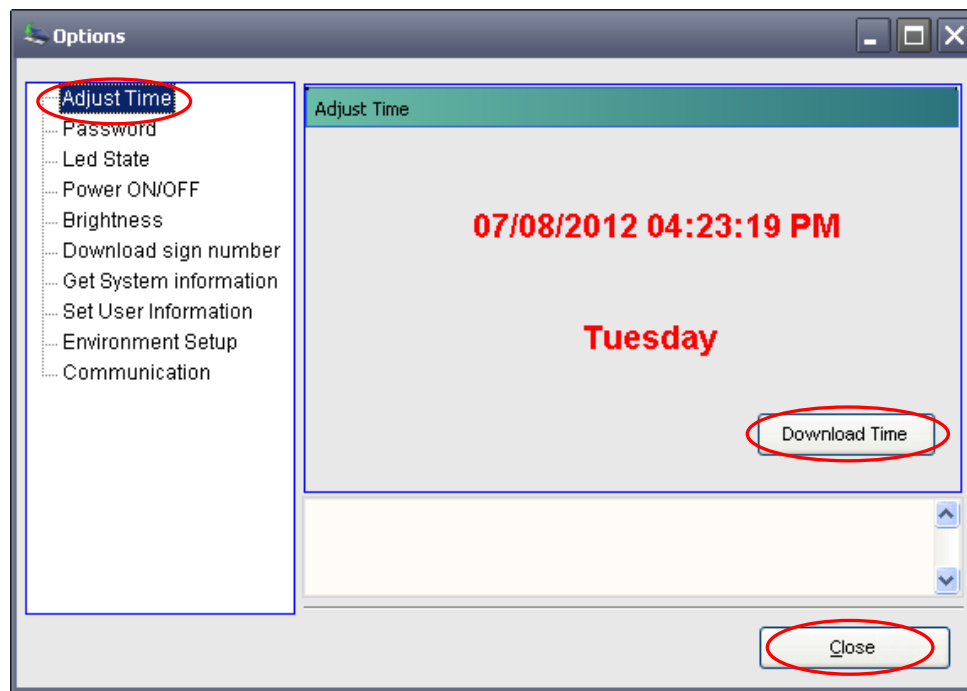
Options

Adjust Time
Password
Led State
Power ON/OFF
Brightness
Download sign number
Get System information
Set User Information
Environment Setup
Communication

Adjust Time

07/08/2012 04:23:19 PM

Tuesday

Download Time

Close